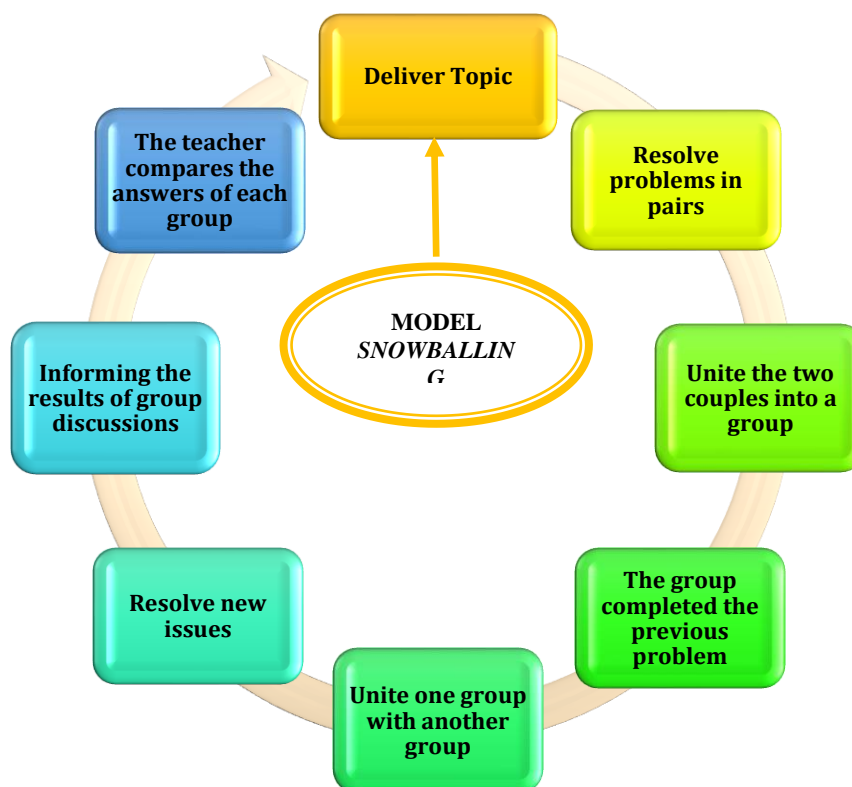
Deliver Topic

Resolve problems in pairs

Unite the two couples into a group

The group completed the previous problem

Unite one group with another group

Resolve new issues

Informing the results of group discussions

The teacher compares the answers of each group

MODEL
SNOWBALLIN
G